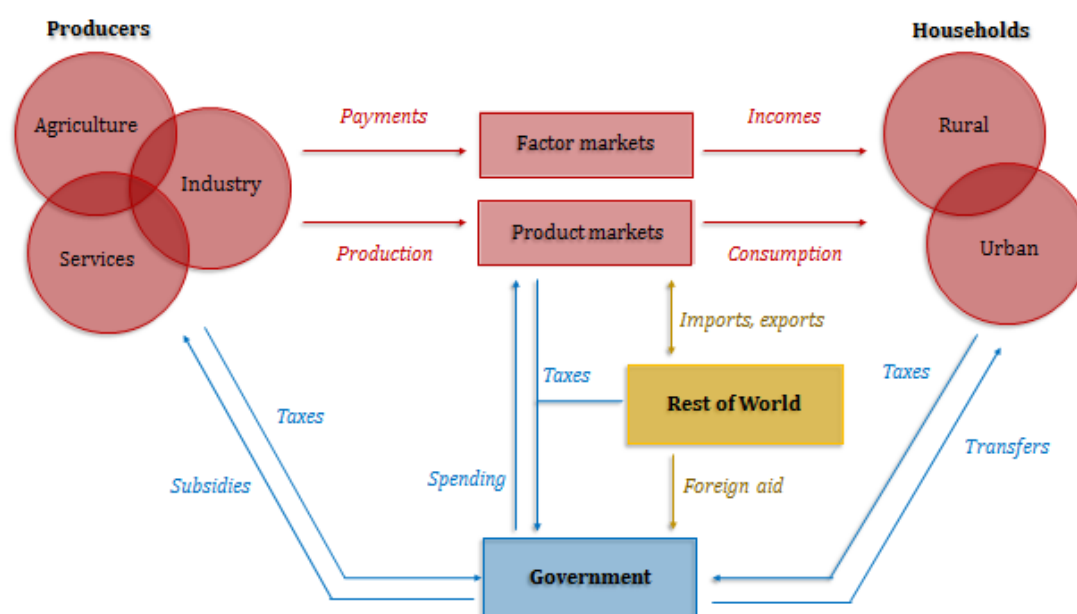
Producers

Agriculture

Industry

Services

Households

Rural

Urban

Payments

Factor markets

Incomes

Production

Product markets

Consumption

Imports, exports

Taxes

Rest of World

Taxes

Taxes

Transfers

Subsidies

Spending

Foreign aid

Government